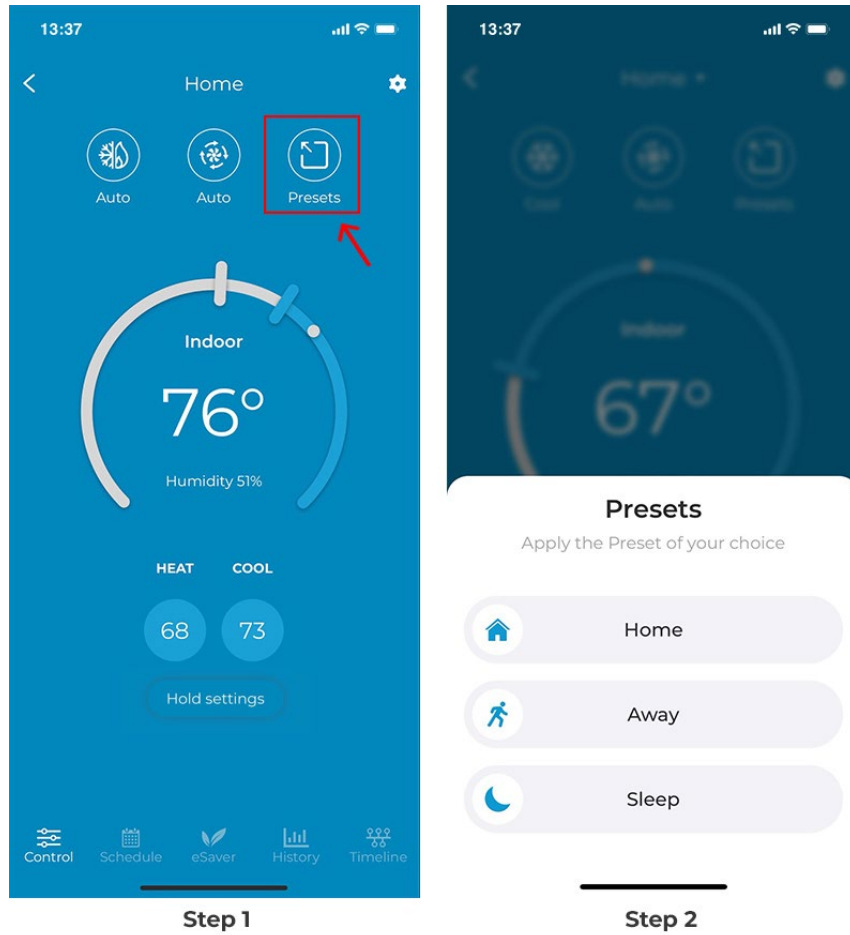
13:37

Home

Auto

Auto

Presets

Indoor

76°

Humidity 51%

HEAT

COOL

68

73

Hold settings

Control

Schedule

eSaver

History

Timeline

Step 1

13:37

Home

Cool

Auto

Presets

Indoor

67°

Presets

Apply the Preset of your choice

Home

Away

Sleep

Step 2